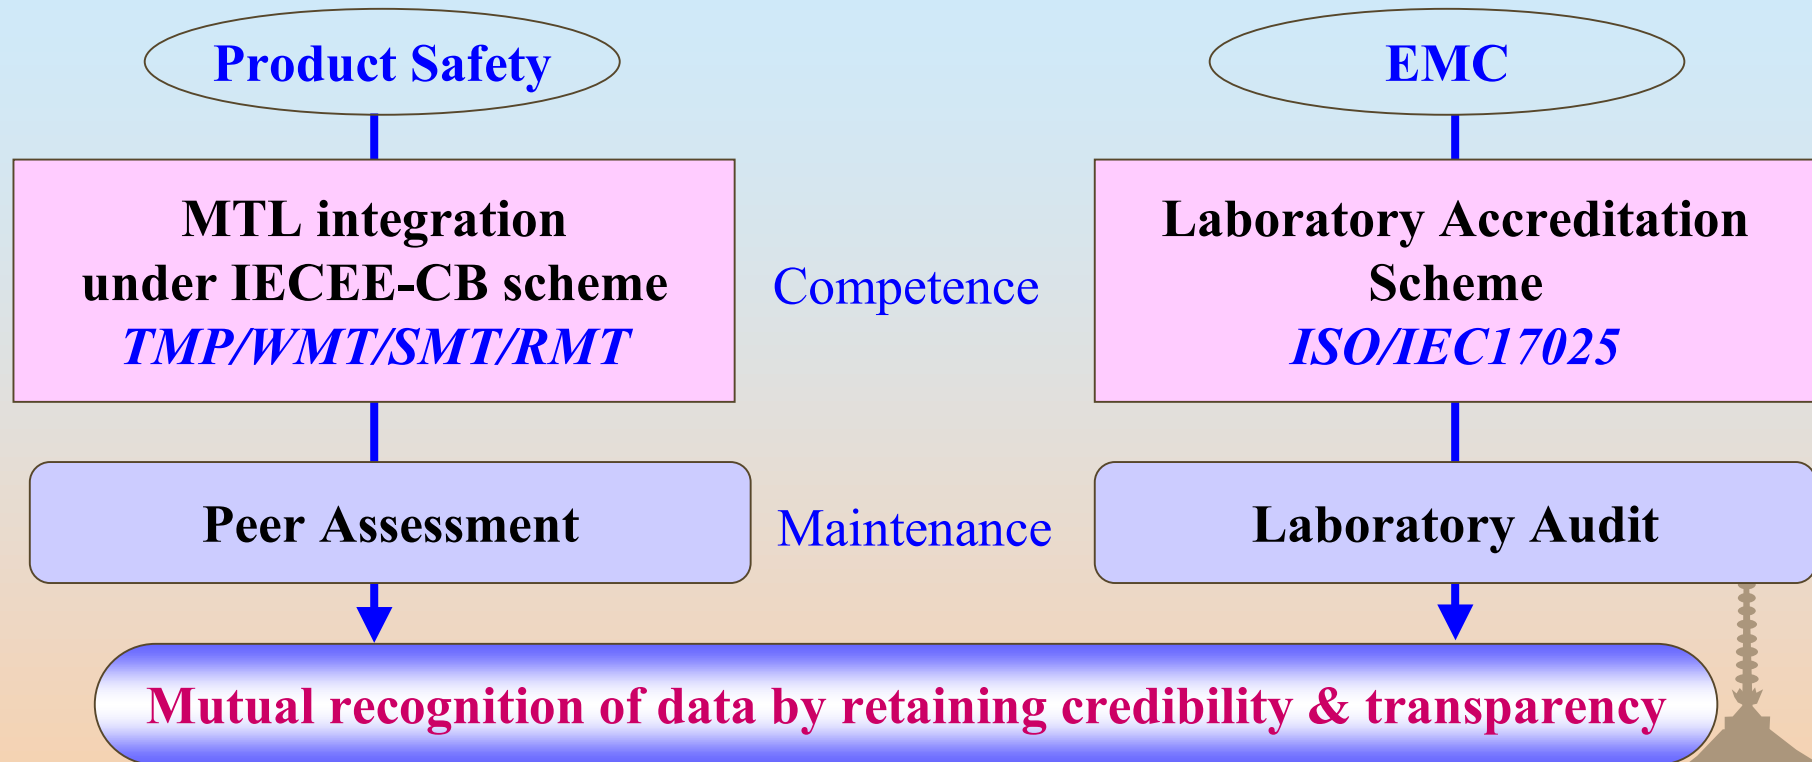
Product Safety

EMC

MTL integration under IECEE-CB scheme *TMP/WMT/SMT/RMT*

Competence

Laboratory Accreditation Scheme *ISO/IEC17025*

Peer Assessment

Maintenance

Laboratory Audit

Mutual recognition of data by retaining credibility & transparency